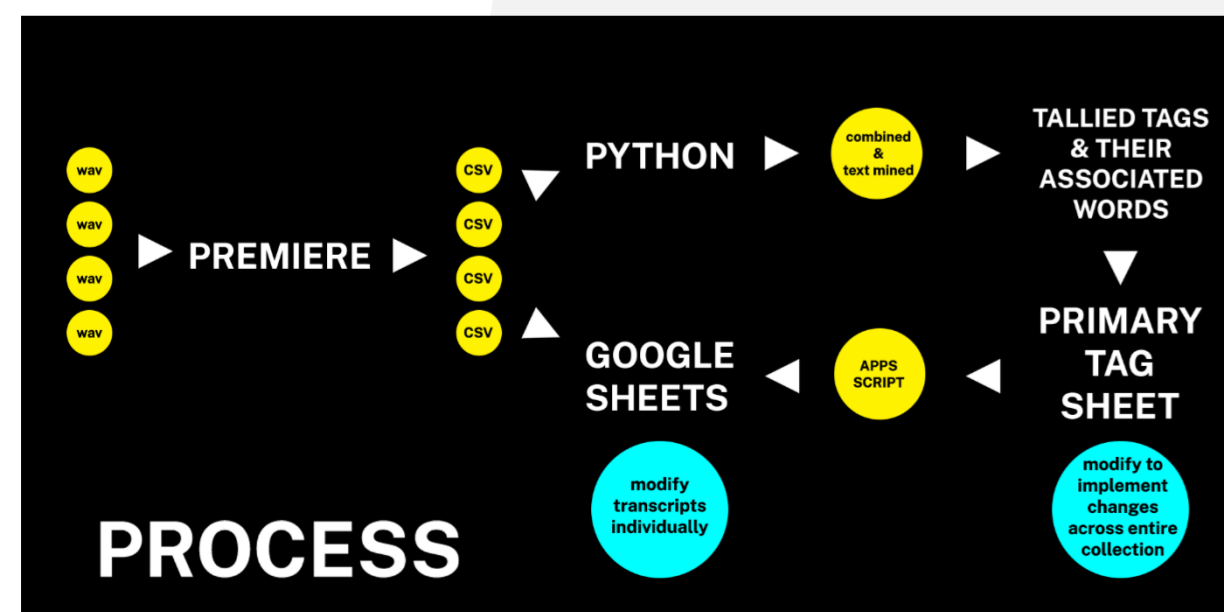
wav
wav
wav
wav

PREMIERE

CSV
CSV
CSV
CSV

PYTHON

combined & text mined

TALLIED TAGS & THEIR ASSOCIATED WORDS

PRIMARY TAG SHEET

modify to implement changes across entire collection

APPS SCRIPT

GOOGLE SHEETS

modify transcripts individually

PROCESS